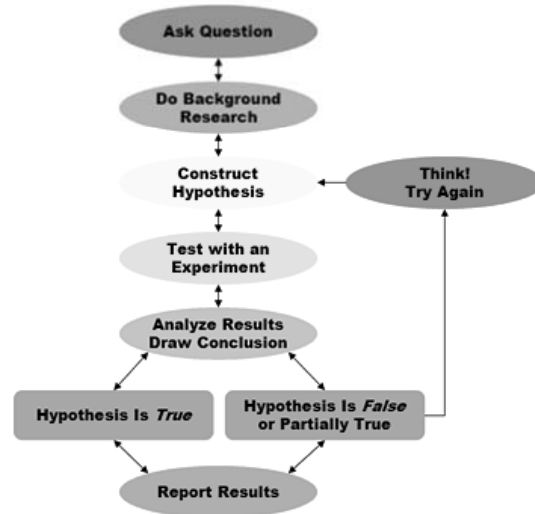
Ask Question

Do Background Research

Construct Hypothesis

Think! Try Again

Test with an Experiment

Analyze Results Draw Conclusion

Hypothesis Is *True*

Hypothesis Is *False* or Partially True

Report Results